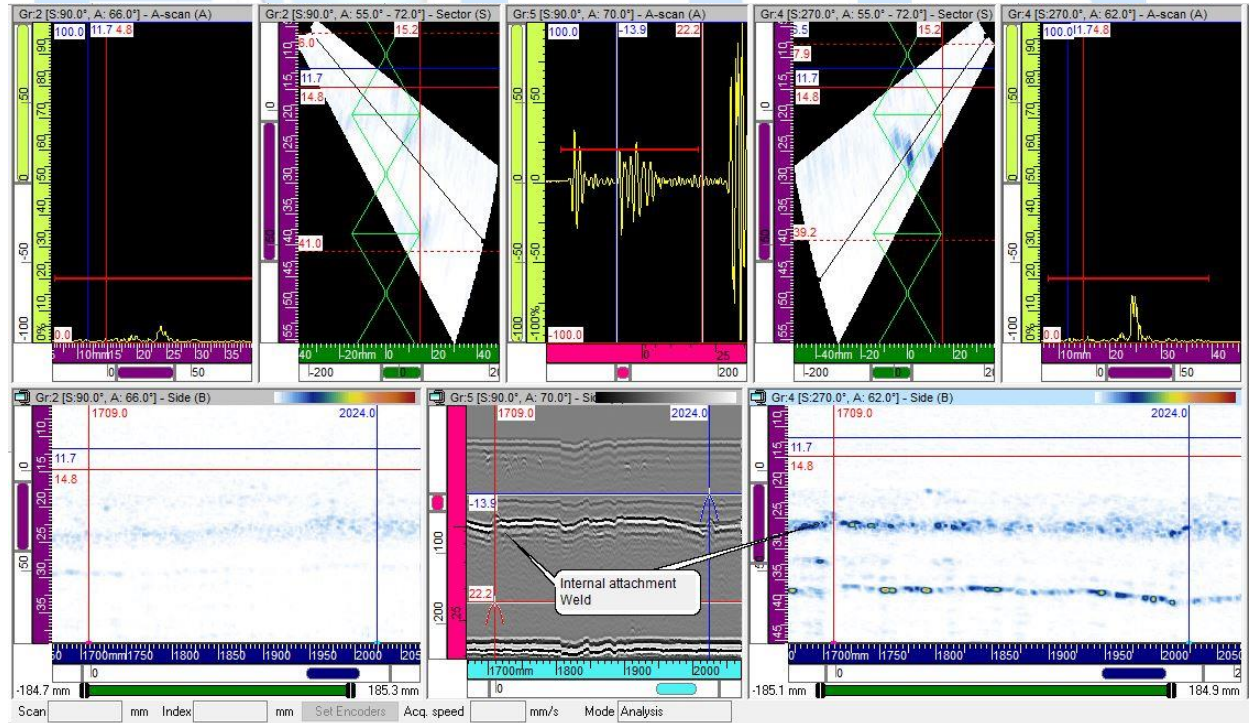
Gr:2 [S:90.0°, A: 66.0°] - A-scan (A)
100.0 11.7 4.8
90 80 70 60 50 40 30 20 10 0%
50 0 -50 -100
0.0
10mm 15 20 25 30 35
0 50

Gr:2 [S:90.0°, A: 55.0° - 72.0°] - Sector (S)
8.0 15.2
11.7
14.8
41.0
10 15 20 25 30 35 40 45 50 55
40 -20mm 0 20 40
-200 0 20

Gr:5 [S:90.0°, A: 70.0°] - A-scan (A)
100.0 -13.9 22.2
50 0 -50 -100%
-100.0
0 25
200

Gr:4 [S:270.0°, A: 55.0° - 72.0°] - Sector (S)
5.5 15.2
7.9
11.7
14.8
39.2
10 15 20 25 30 35 40 45 50 55
-40mm -20 0 20
-200 0 20

Gr:4 [S:270.0°, A: 62.0°] - A-scan (A)
100.0 11.7 4.8
90 80 70 60 50 40 30 20 10 0%
50 0 -50 -100
0.0
10mm 20 30 40
0 50

Gr:2 [S:90.0°, A: 66.0°] - Side (B)
1709.0 2024.0
11.7
14.8
10 15 20 25 30 35
50 0 50
1700mm 1750 1800 1850 1900 1950 2000 205
0
-184.7 mm 185.3 mm

Gr:5 [S:90.0°, A: 70.0°] - Side
1709.0 2024.0
-13.9
22.2
100 200
25
Internal attachment Weld
1700mm 1800 1900 2000
0

Gr:4 [S:270.0°, A: 62.0°] - Side (B)
1709.0 2024.0
11.7
14.8
10 15 20 25 30 35 40 45
1700mm 1750 1800 1850 1900 1950 2000 2050
0
-185.1 mm 184.9 mm

Scan mm Index mm Set Encoders Acq. speed mm/s Mode Analysis